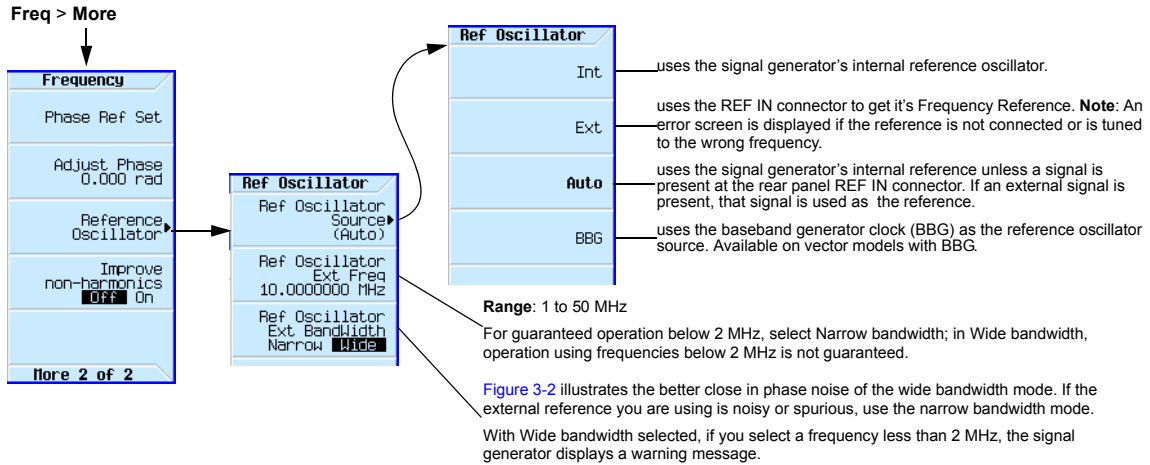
Freq > More

Frequency

Phase Ref Set

Adjust Phase
0.000 rad

Reference
Oscillator

Improve
non-harmonics
Off On

More 2 of 2

Ref Oscillator

Ref Oscillator
Source
(Auto)

Ref Oscillator
Ext Freq
10.0000000 MHz

Ref Oscillator
Ext BandWidth
Narrow Wide

Ref Oscillator

Int

Ext

Auto

BBG

uses the signal generator's internal reference oscillator.

uses the REF IN connector to get it's Frequency Reference. **Note**: An error screen is displayed if the reference is not connected or is tuned to the wrong frequency.

uses the signal generator's internal reference unless a signal is present at the rear panel REF IN connector. If an external signal is present, that signal is used as the reference.

uses the baseband generator clock (BBG) as the reference oscillator source. Available on vector models with BBG.

**Range**: 1 to 50 MHz

For guaranteed operation below 2 MHz, select Narrow bandwidth; in Wide bandwidth, operation using frequencies below 2 MHz is not guaranteed.

Figure 3-2 illustrates the better close in phase noise of the wide bandwidth mode. If the external reference you are using is noisy or spurious, use the narrow bandwidth mode.

With Wide bandwidth selected, if you select a frequency less than 2 MHz, the signal generator displays a warning message.